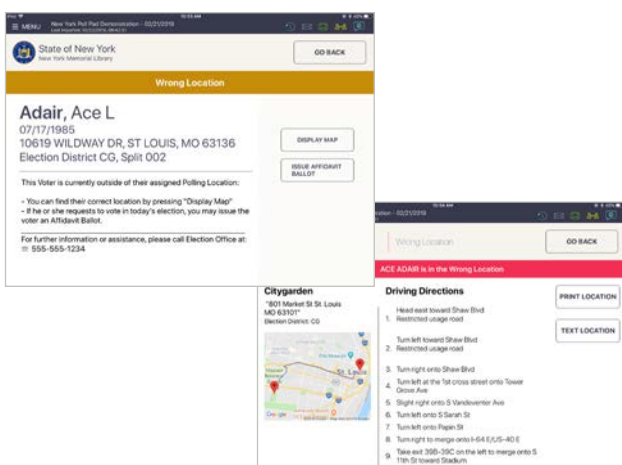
≡ MENU New York Poll Pad Demonstration - 02/21/2019
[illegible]

State of New York
New York Memorial Library

GO BACK

Wrong Location

Adair, Ace L
07/17/1985
10619 WILDWAY DR, ST LOUIS, MO 63136
Election District CG, Split 002

DISPLAY MAP

ISSUE AFFIDAVIT BALLOT

This Voter is currently outside of their assigned Polling Location:

- You can find their correct location by pressing "Display Map"
- If he or she requests to vote in today's election, you may issue the voter an Affidavit Ballot.

For further information or assistance, please call Election Office at:
☎ 555-555-1234

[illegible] - 02/21/2019

Wrong Location

GO BACK

ACE ADAIR is in the Wrong Location

Citygarden
"801 Market St St. Louis MO 63101"
Election District: CG

St. Louis
Google

Driving Directions

PRINT LOCATION

TEXT LOCATION

1. Head east toward Shaw Blvd Restricted usage road
2. Turn left toward Shaw Blvd Restricted usage road
3. Turn right onto Shaw Blvd
4. Turn left at the 1st cross street onto Tower Grove Ave
5. Slight right onto S Vandeventer Ave
6. Turn left onto S Sarah St
7. Turn left onto Papin St
8. Turn right to merge onto I-64 E/US-40 E
9. Take exit 39B-39C on the left to merge onto S 11th St toward Stadium